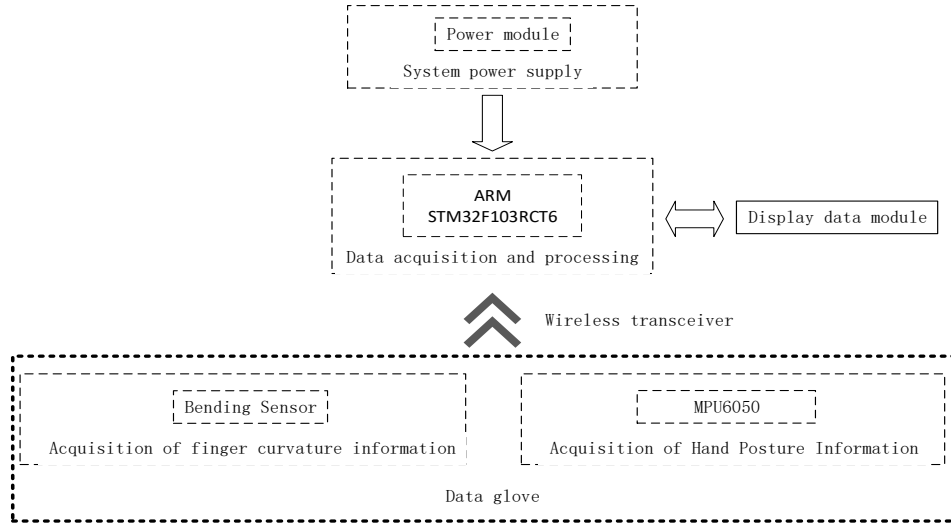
Power module
System power supply

ARM
STM32F103RCT6
Data acquisition and processing

Display data module

Wireless transceiver

Bending Sensor
Acquisition of finger curvature information

MPU6050
Acquisition of Hand Posture Information

Data glove